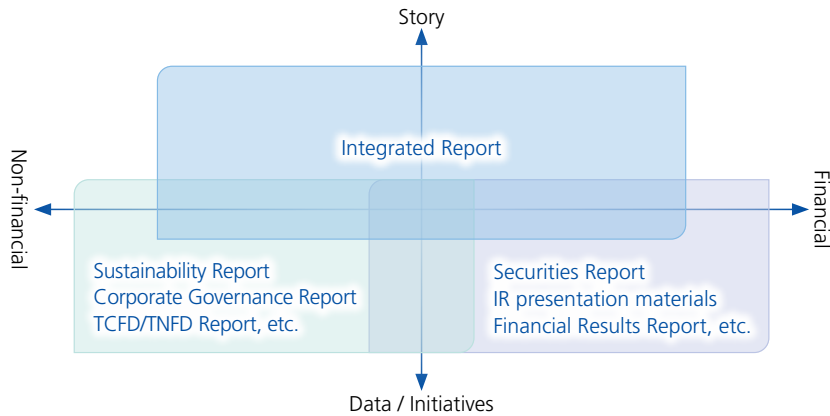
Story

Non-financial

Financial

Integrated Report

Sustainability Report
Corporate Governance Report
TCFD/TNFD Report, etc.

Securities Report
IR presentation materials
Financial Results Report, etc.

Data / Initiatives